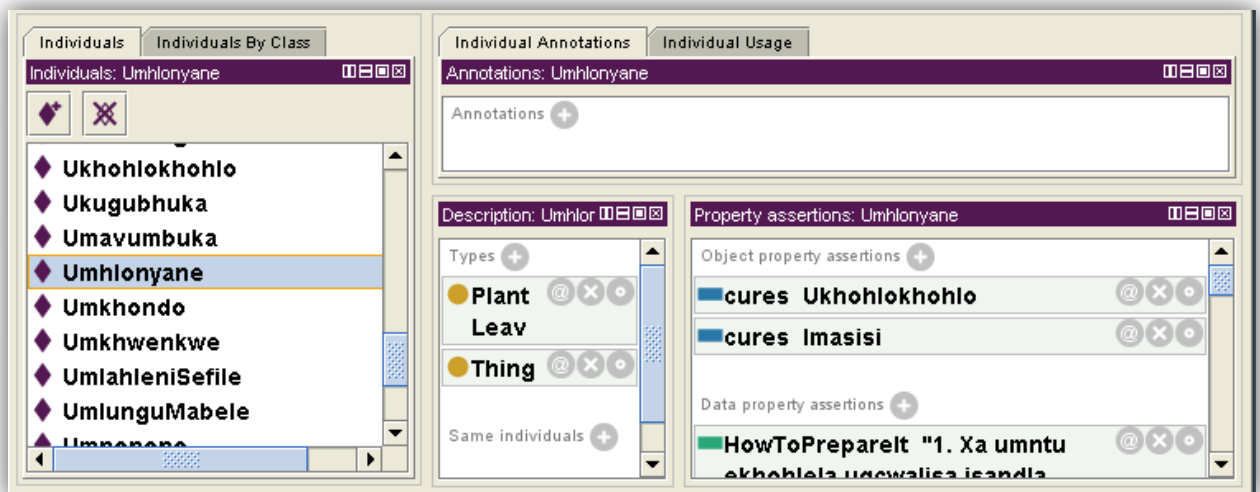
Individuals | Individuals By Class

Individuals: Umhlonyane

Ukhohlokhohlo
Ukugubhuka
Umavumbuka
Umhlonyane
Umkhondo
Umkhwenkwe
UmlahleniSefile
UmlunguMabele
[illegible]

Individual Annotations | Individual Usage

Annotations: Umhlonyane

Annotations

Description: Umhlor

Types
Plant Leav
Thing

Same individuals

Property assertions: Umhlonyane

Object property assertions
cures Ukhohlokhohlo
cures Imasisi

Data property assertions
HowToPrepareIt "1. Xa umntu ekhohlela ugcwalisa isandla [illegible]